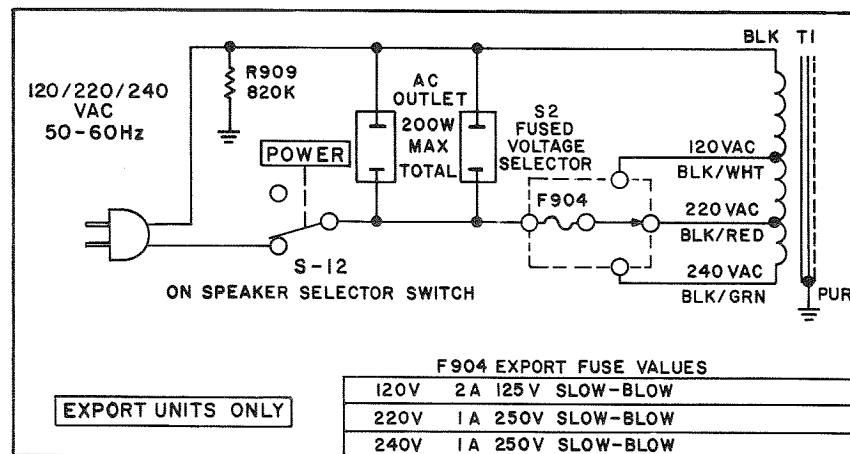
120/220/240 VAC 50-60Hz

R909 820K

AC OUTLET 200W MAX TOTAL

S2 FUSED VOLTAGE SELECTOR

BLK T1

120 VAC BLK/WHT

F904

220 VAC BLK/RED

240 VAC BLK/GRN

PUR

POWER

S-12 ON SPEAKER SELECTOR SWITCH

EXPORT UNITS ONLY

F904 EXPORT FUSE VALUES

| | |
|---|---|
| 120V | 2 A 125 V SLOW-BLOW |
| 220V | 1 A 250V SLOW-BLOW |
| 240V | 1 A 250V SLOW-BLOW |